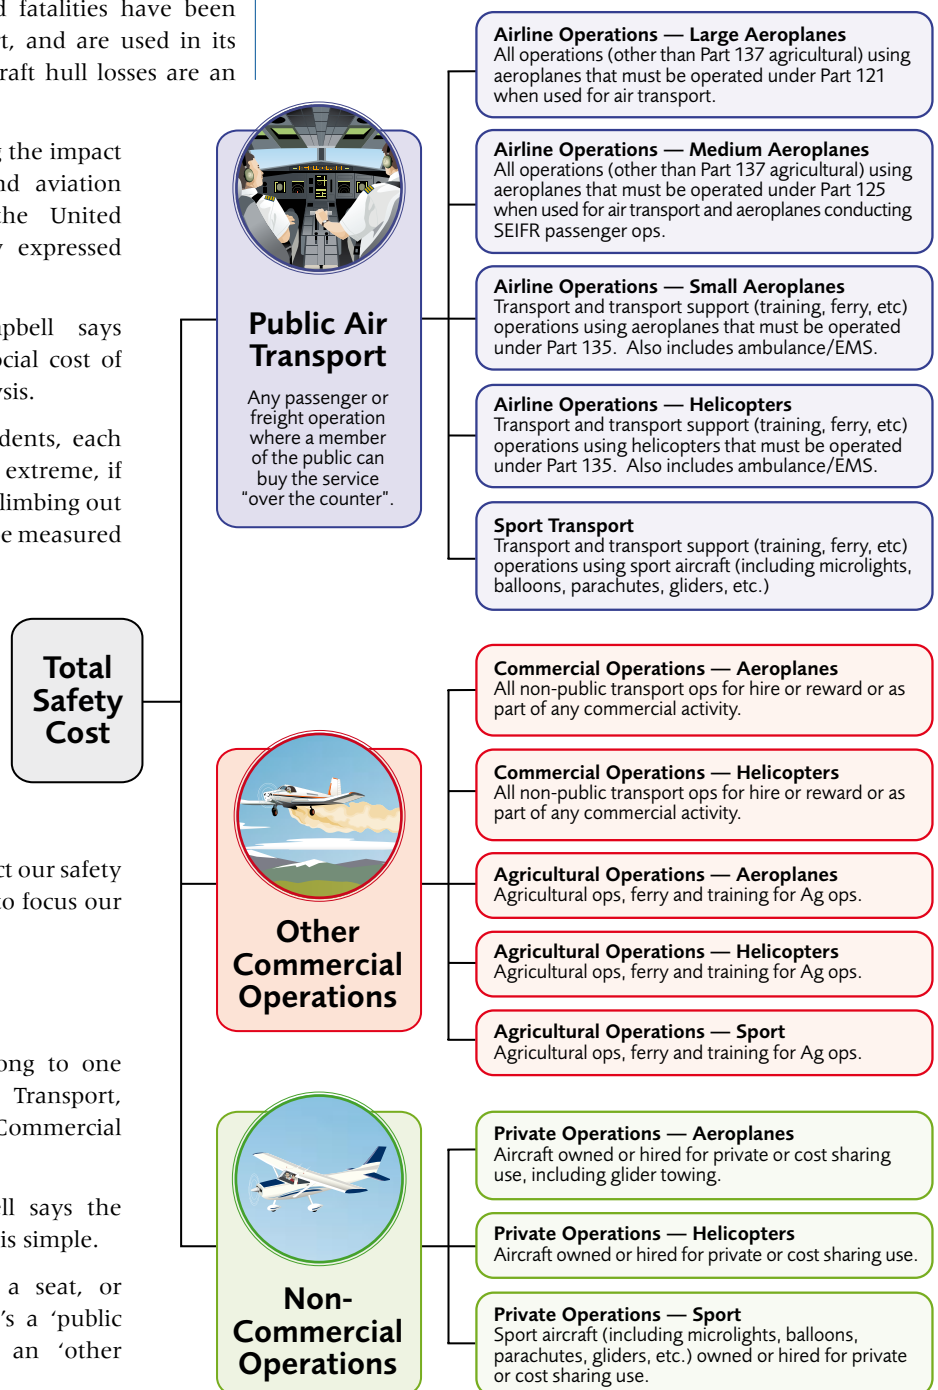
d fatalities have been t, and are used in its raft hull losses are an

the impact nd aviation he United expressed

pbell says cial cost of sis.

dents, each extreme, if limbing out e measured

ct our safety o focus our

ong to one Transport, Commercial

ll says the is simple.

a seat, or 's a 'public an 'other

Total Safety Cost

Public Air Transport

Any passenger or freight operation where a member of the public can buy the service "over the counter".

Airline Operations — Large Aeroplanes
All operations (other than Part 137 agricultural) using aeroplanes that must be operated under Part 121 when used for air transport.

Airline Operations — Medium Aeroplanes
All operations (other than Part 137 agricultural) using aeroplanes that must be operated under Part 125 when used for air transport and aeroplanes conducting SEIFR passenger ops.

Airline Operations — Small Aeroplanes
Transport and transport support (training, ferry, etc) operations using aeroplanes that must be operated under Part 135. Also includes ambulance/EMS.

Airline Operations — Helicopters
Transport and transport support (training, ferry, etc) operations using helicopters that must be operated under Part 135. Also includes ambulance/EMS.

Sport Transport
Transport and transport support (training, ferry, etc) operations using sport aircraft (including microlights, balloons, parachutes, gliders, etc.)

Other Commercial Operations

Commercial Operations — Aeroplanes
All non-public transport ops for hire or reward or as part of any commercial activity.

Commercial Operations — Helicopters
All non-public transport ops for hire or reward or as part of any commercial activity.

Agricultural Operations — Aeroplanes
Agricultural ops, ferry and training for Ag ops.

Agricultural Operations — Helicopters
Agricultural ops, ferry and training for Ag ops.

Agricultural Operations — Sport
Agricultural ops, ferry and training for Ag ops.

Non-Commercial Operations

Private Operations — Aeroplanes
Aircraft owned or hired for private or cost sharing use, including glider towing.

Private Operations — Helicopters
Aircraft owned or hired for private or cost sharing use.

Private Operations — Sport
Sport aircraft (including microlights, balloons, parachutes, gliders, etc.) owned or hired for private or cost sharing use.